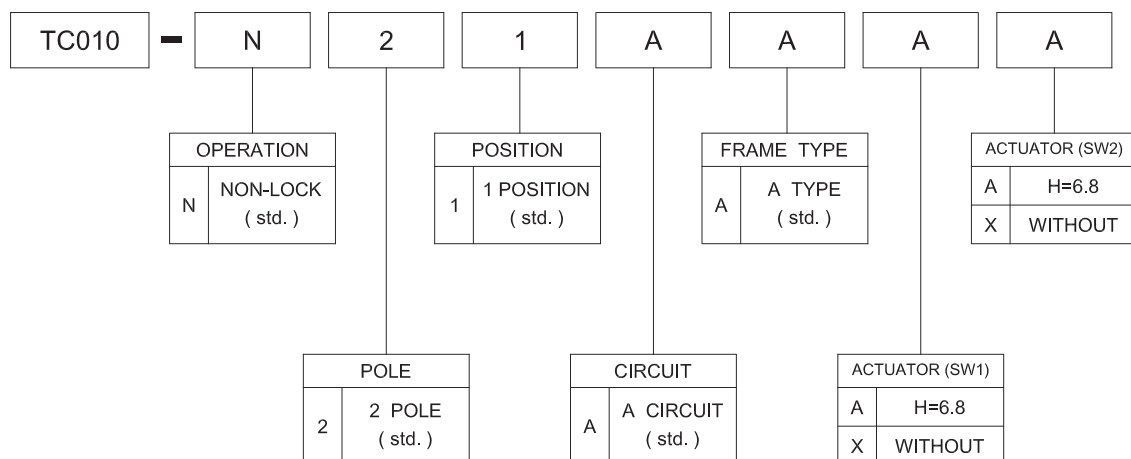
TC010 - N 2 1 A A A A

| OPERATION | |
|---|---|
| N | NON-LOCK ( std. ) |

| POSITION | |
|---|---|
| 1 | 1 POSITION ( std. ) |

| FRAME TYPE | |
|---|---|
| A | A TYPE ( std. ) |

| ACTUATOR (SW2) | |
|---|---|
| A | H=6.8 |
| X | WITHOUT |

| POLE | |
|---|---|
| 2 | 2 POLE ( std. ) |

| CIRCUIT | |
|---|---|
| A | A CIRCUIT ( std. ) |

| ACTUATOR (SW1) | |
|---|---|
| A | H=6.8 |
| X | WITHOUT |